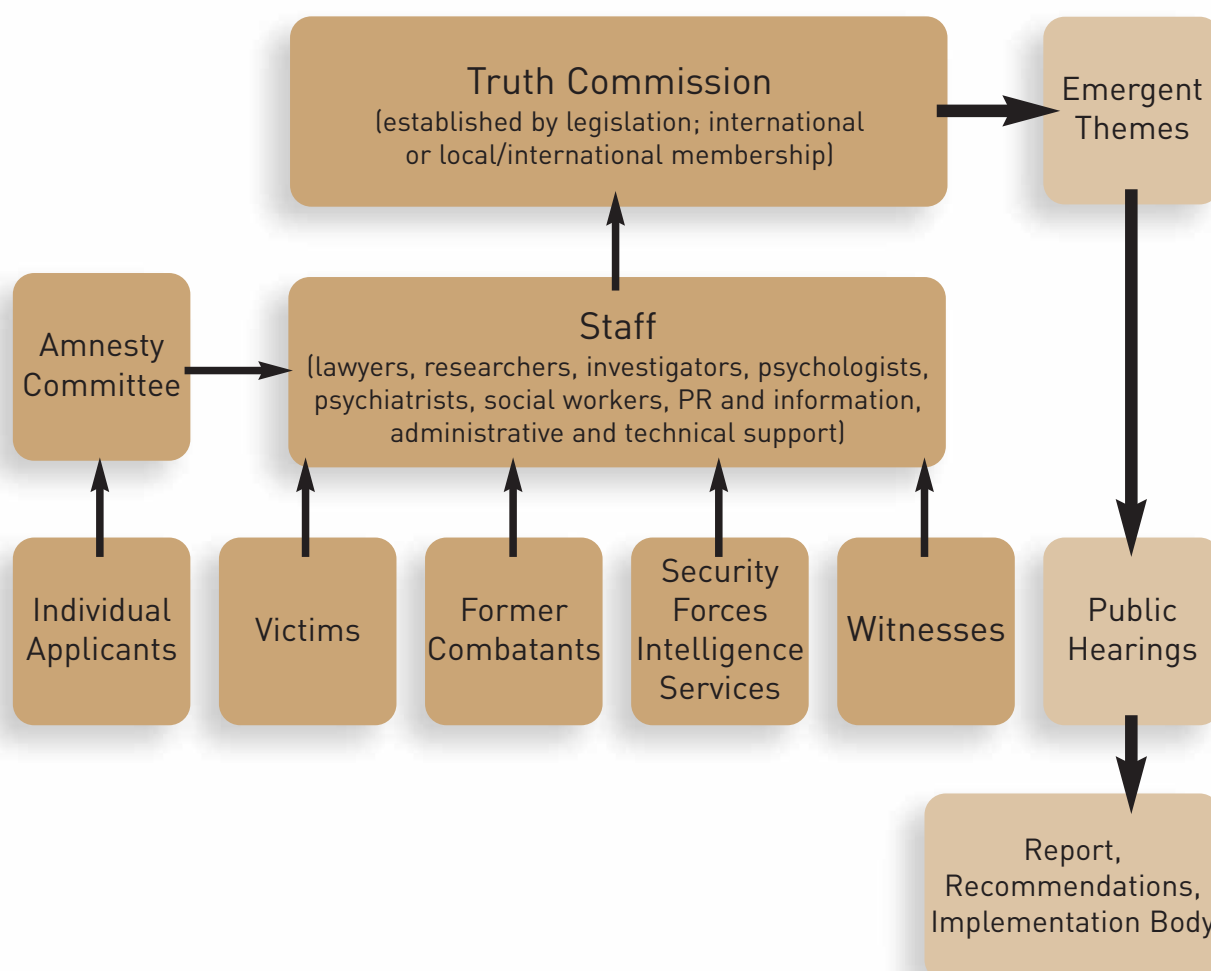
Truth Commission
(established by legislation; international or local/international membership)

Emergent Themes

Amnesty Committee

Staff
(lawyers, researchers, investigators, psychologists, psychiatrists, social workers, PR and information, administrative and technical support)

Individual Applicants

Victims

Former Combatants

Security Forces Intelligence Services

Witnesses

Public Hearings

Report, Recommendations, Implementation Body